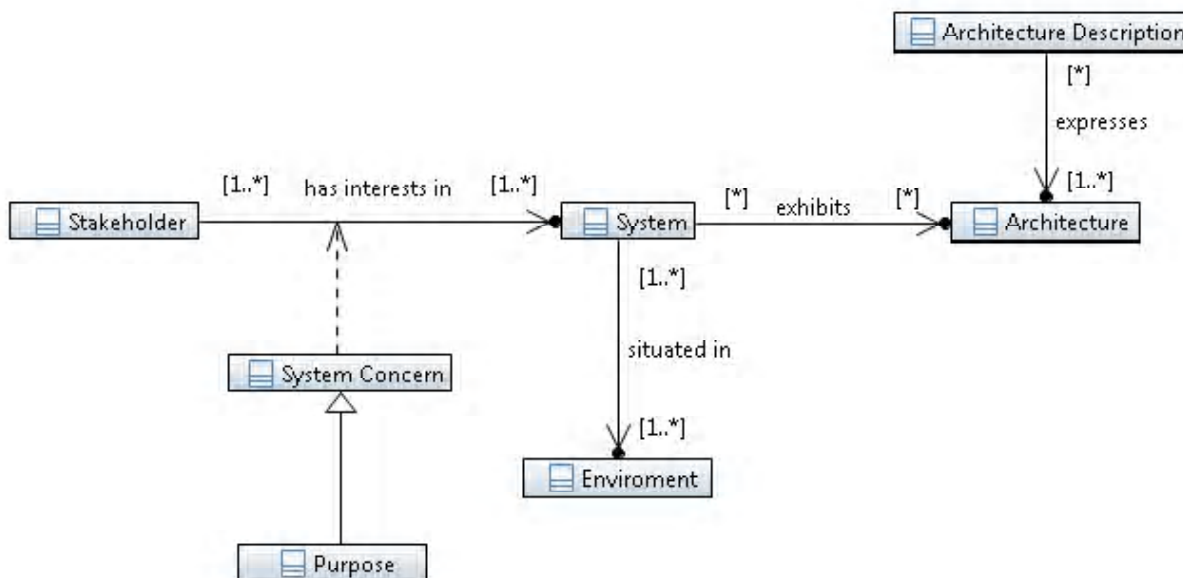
Architecture Description

[*]

expresses

[1..*]

Stakeholder

[1..*]

has interests in

[1..*]

System

[*]

exhibits

[*]

Architecture

[1..*]

situated in

[1..*]

System Concern

Enviroment

Purpose